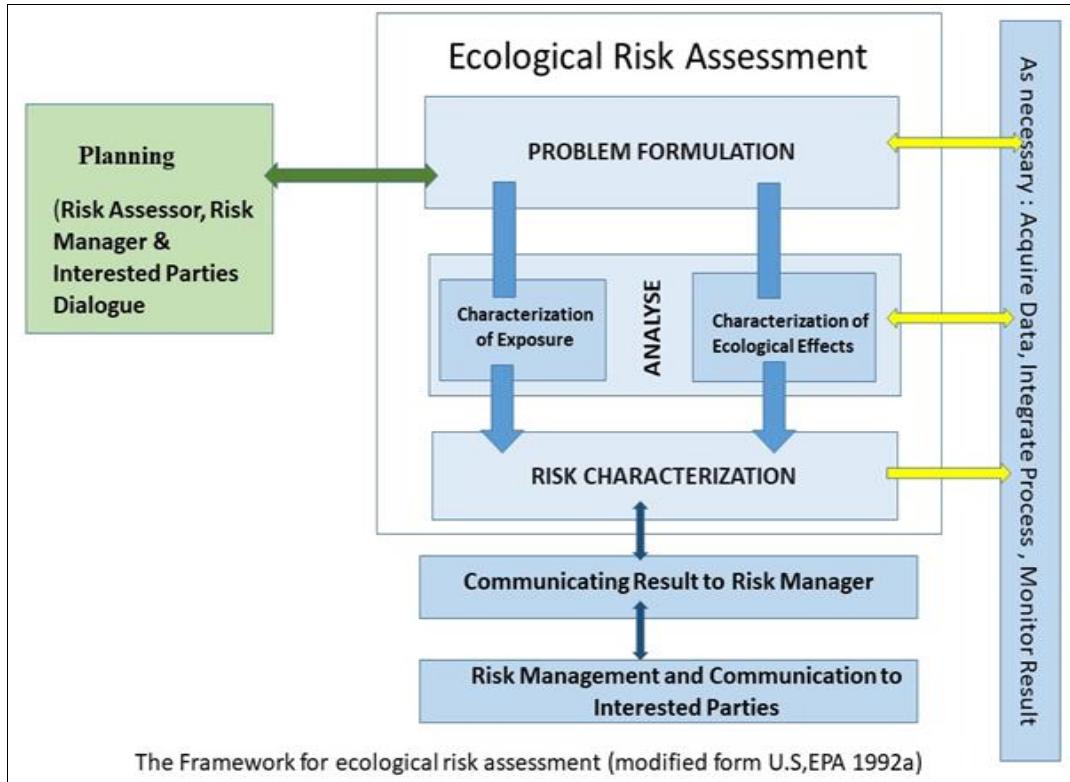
Ecological Risk Assessment

Planning

(Risk Assessor, Risk Manager & Interested Parties Dialogue

PROBLEM FORMULATION

Characterization of Exposure

ANALYSE

Characterization of Ecological Effects

RISK CHARACTERIZATION

Communicating Result to Risk Manager

Risk Management and Communication to Interested Parties

As necessary : Acquire Data, Integrate Process , Monitor Result

The Framework for ecological risk assessment (modified form U.S,EPA 1992a)